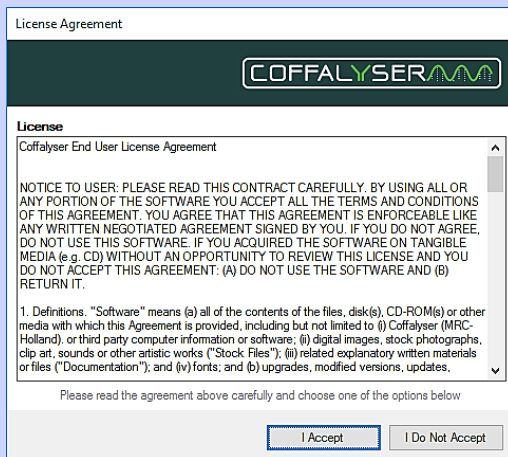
License Agreement

COFFALYSER

License

Coffalyser End User License Agreement

NOTICE TO USER: PLEASE READ THIS CONTRACT CAREFULLY. BY USING ALL OR ANY PORTION OF THE SOFTWARE YOU ACCEPT ALL THE TERMS AND CONDITIONS OF THIS AGREEMENT. YOU AGREE THAT THIS AGREEMENT IS ENFORCEABLE LIKE ANY WRITTEN NEGOTIATED AGREEMENT SIGNED BY YOU. IF YOU DO NOT AGREE, DO NOT USE THIS SOFTWARE. IF YOU ACQUIRED THE SOFTWARE ON TANGIBLE MEDIA (e.g. CD) WITHOUT AN OPPORTUNITY TO REVIEW THIS LICENSE AND YOU DO NOT ACCEPT THIS AGREEMENT: (A) DO NOT USE THE SOFTWARE AND (B) RETURN IT.

1. Definitions. "Software" means (a) all of the contents of the files, disk(s), CD-ROM(s) or other media with which this Agreement is provided, including but not limited to (i) Coffalyser (MRC-Holland). or third party computer information or software; (ii) digital images, stock photographs, clip art, sounds or other artistic works ("Stock Files"); (iii) related explanatory written materials or files ("Documentation"); and (iv) fonts; and (b) upgrades, modified versions, updates,

Please read the agreement above carefully and choose one of the options below

I Accept

I Do Not Accept